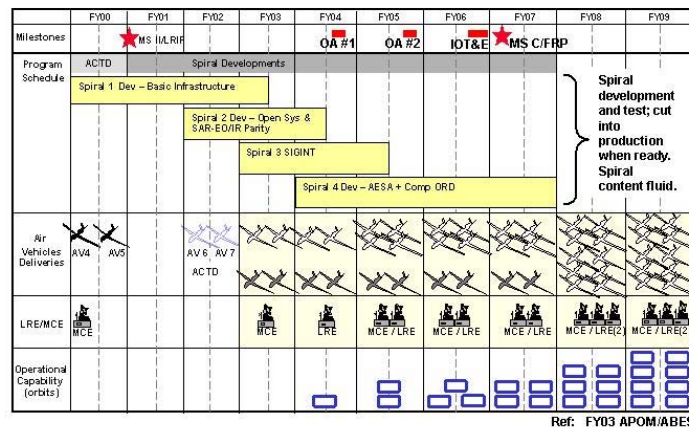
| | FY00 | FY01 | FY02 | FY03 | FY04 | FY05 | FY06 | FY07 | FY08 | FY09 |
|---|---|---|---|---|---|---|---|---|---|---|
| Milestones | | MS II/LRIP | | | OA #1 | OA #2 | IOT&E | MS C/FRP | | |
| Program Schedule | ACTD | Spiral Developments | | | | | | | | |
| Air Vehicles Deliveries | AV4 AV5 | | AV 6 AV 7 ACTD | | | | | | | |
| LRE/MCE | MCE | | | MCE | LRE | MCE / LRE | MCE / LRE | MCE / LRE | MCE / LRE(2 | MCE / LRE(2 |
| Operational Capability (orbits) | | | | | | | | | | |

Spiral 1 Dev – Basic Infrastructure

Spiral 2 Dev – Open Sys & SAR-EO/IR Parity

Spiral 3 SIGINT

Spiral 4 Dev – AESA + Comp ORD

Spiral development and test; cut into production when ready. Spiral content fluid.

Ref: FY03 APOM/ABES